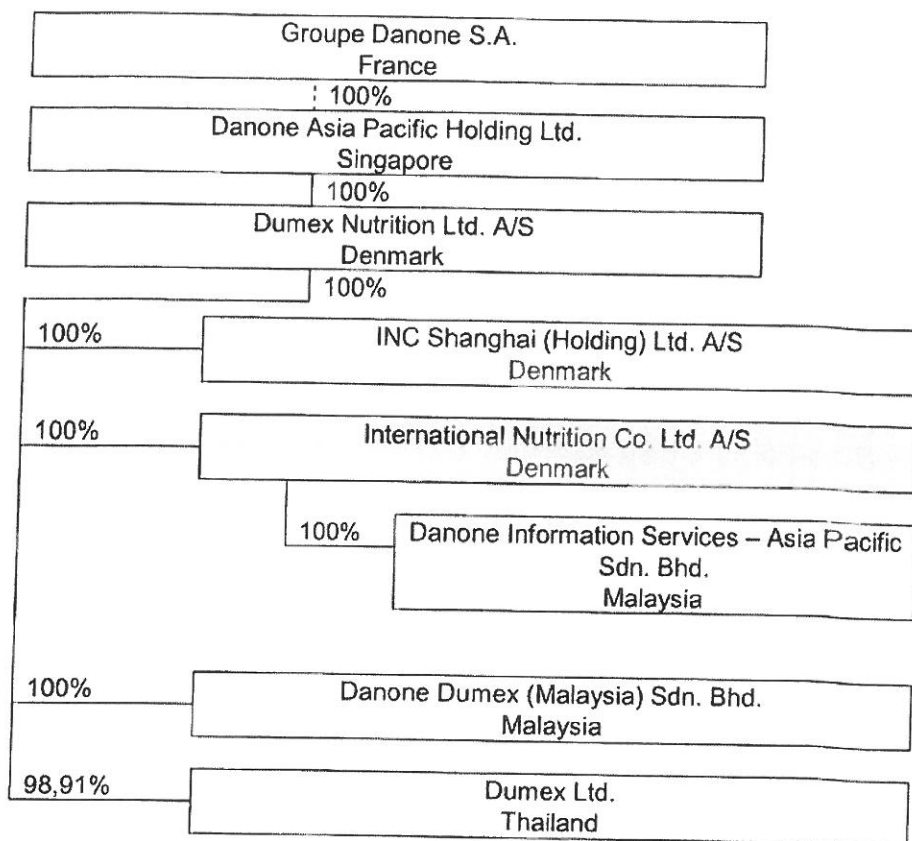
Groupe Danone S.A.
France

100%

Danone Asia Pacific Holding Ltd.
Singapore

100%

Dumex Nutrition Ltd. A/S
Denmark

100%

100%

INC Shanghai (Holding) Ltd. A/S
Denmark

100%

International Nutrition Co. Ltd. A/S
Denmark

100%

Danone Information Services – Asia Pacific
Sdn. Bhd.
Malaysia

100%

Danone Dumex (Malaysia) Sdn. Bhd.
Malaysia

98,91%

Dumex Ltd.
Thailand